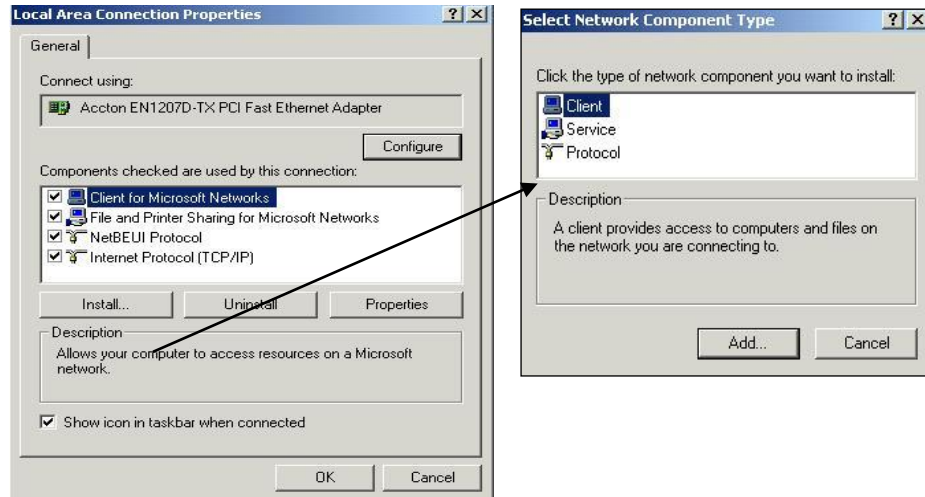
Local Area Connection Properties
? X

General

Connect using:

Accton EN1207D-TX PCI Fast Ethernet Adapter

Configure

Components checked are used by this connection:

Client for Microsoft Networks
File and Printer Sharing for Microsoft Networks
NetBEUI Protocol
Internet Protocol (TCP/IP)

Install...
Uninstall
Properties

Description
Allows your computer to access resources on a Microsoft network.

Show icon in taskbar when connected

OK
Cancel

Select Network Component Type
? X

Click the type of network component you want to install:

Client
Service
Protocol

Description
A client provides access to computers and files on the network you are connecting to.

Add...
Cancel